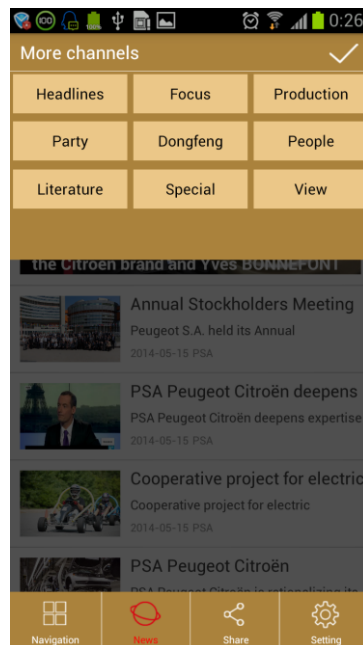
0:26

More channels

| Headlines | Focus | Production |
|---|---|---|
| Party | Dongfeng | People |
| Literature | Special | View |

the Citroen brand and Yves BONNEFONT

Annual Stockholders Meeting
Peugeot S.A. held its Annual
2014-05-15 PSA

PSA Peugeot Citroën deepens
PSA Peugeot Citroën deepens expertise
2014-05-15 PSA

Cooperative project for electric
Cooperative project for electric
2014-05-15 PSA

PSA Peugeot Citroën
PSA Peugeot Citroën is rationalizing its

Navigation
News
Share
Setting